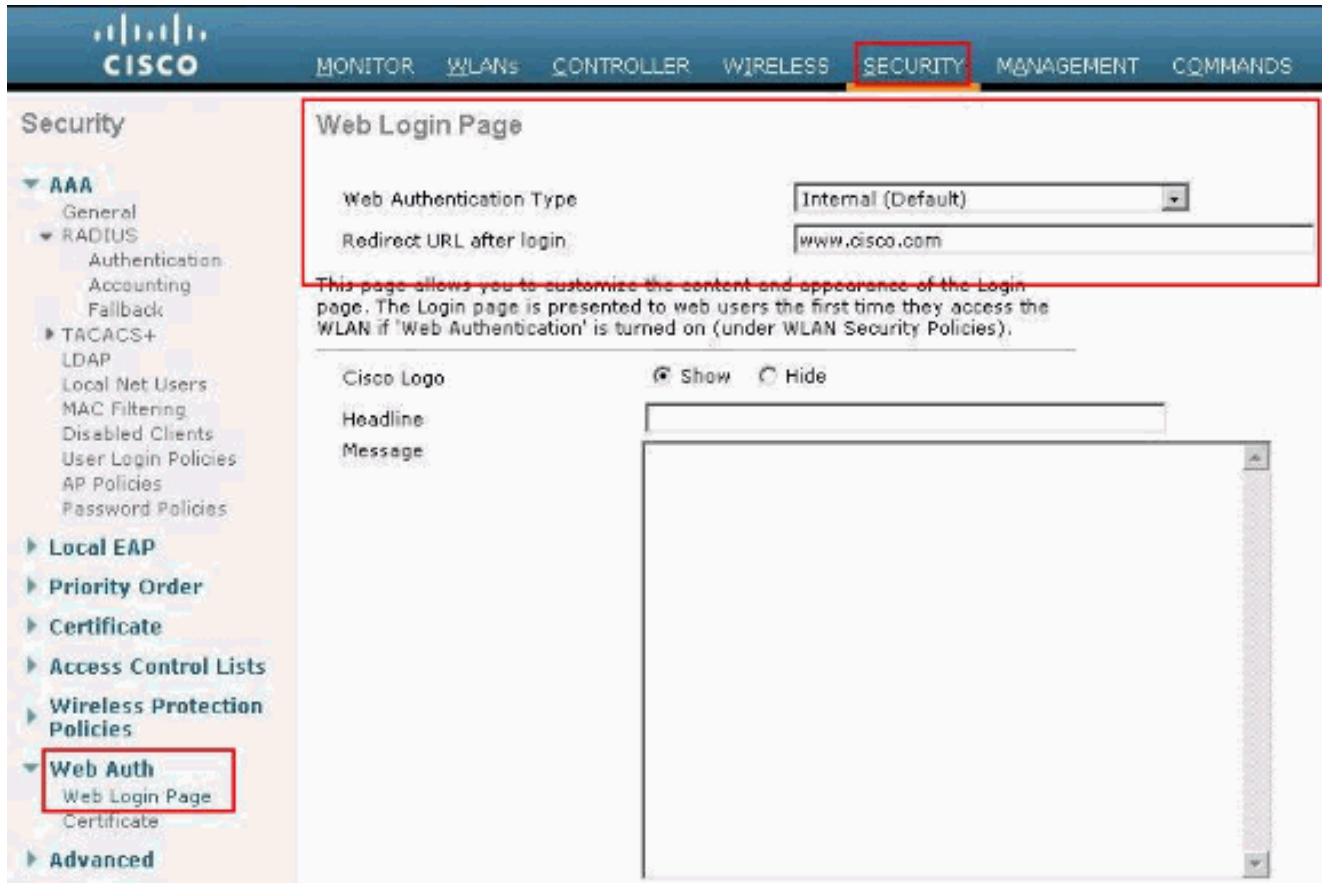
CISCO

MONITOR WLANs CONTROLLER WIRELESS SECURITY MANAGEMENT COMMANDS

Security

AAA
General
RADIUS
Authentication
Accounting
Fallback
TACACS+
LDAP
Local Net Users
MAC Filtering
Disabled Clients
User Login Policies
AP Policies
Password Policies

Local EAP

Priority Order

Certificate

Access Control Lists

Wireless Protection Policies

Web Auth
Web Login Page
Certificate

Advanced

Web Login Page

Web Authentication Type Internal (Default)

Redirect URL after login www.cisco.com

This page allows you to customize the content and appearance of the Login page. The Login page is presented to web users the first time they access the WLAN if 'Web Authentication' is turned on (under WLAN Security Policies).

Cisco Logo Show Hide

Headline

Message